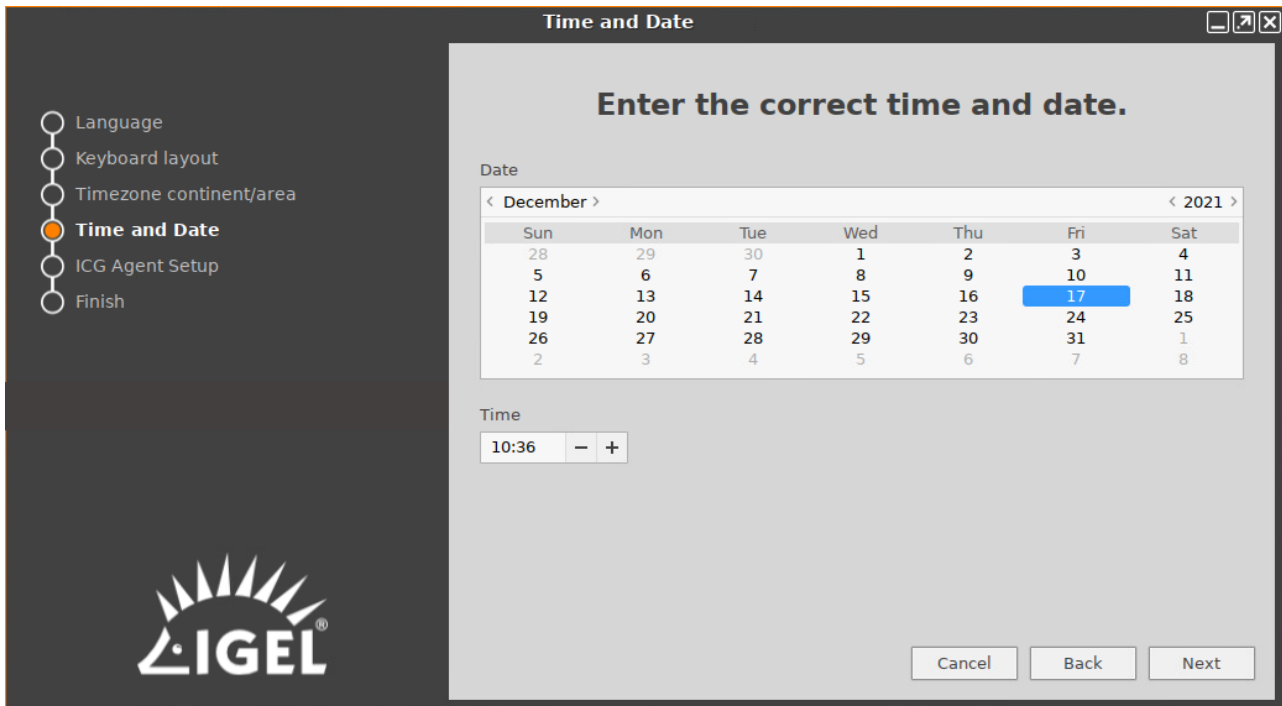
Time and Date

Language
Keyboard layout
Timezone continent/area
Time and Date
ICG Agent Setup
Finish

IGEL®

Enter the correct time and date.

Date

‹ December › ‹ 2021 ›

| Sun | Mon | Tue | Wed | Thu | Fri | Sat |
|---|---|---|---|---|---|---|
| 28 | 29 | 30 | 1 | 2 | 3 | 4 |
| 5 | 6 | 7 | 8 | 9 | 10 | 11 |
| 12 | 13 | 14 | 15 | 16 | 17 | 18 |
| 19 | 20 | 21 | 22 | 23 | 24 | 25 |
| 26 | 27 | 28 | 29 | 30 | 31 | 1 |
| 2 | 3 | 4 | 5 | 6 | 7 | 8 |

Time

10:36 − +

Cancel Back Next